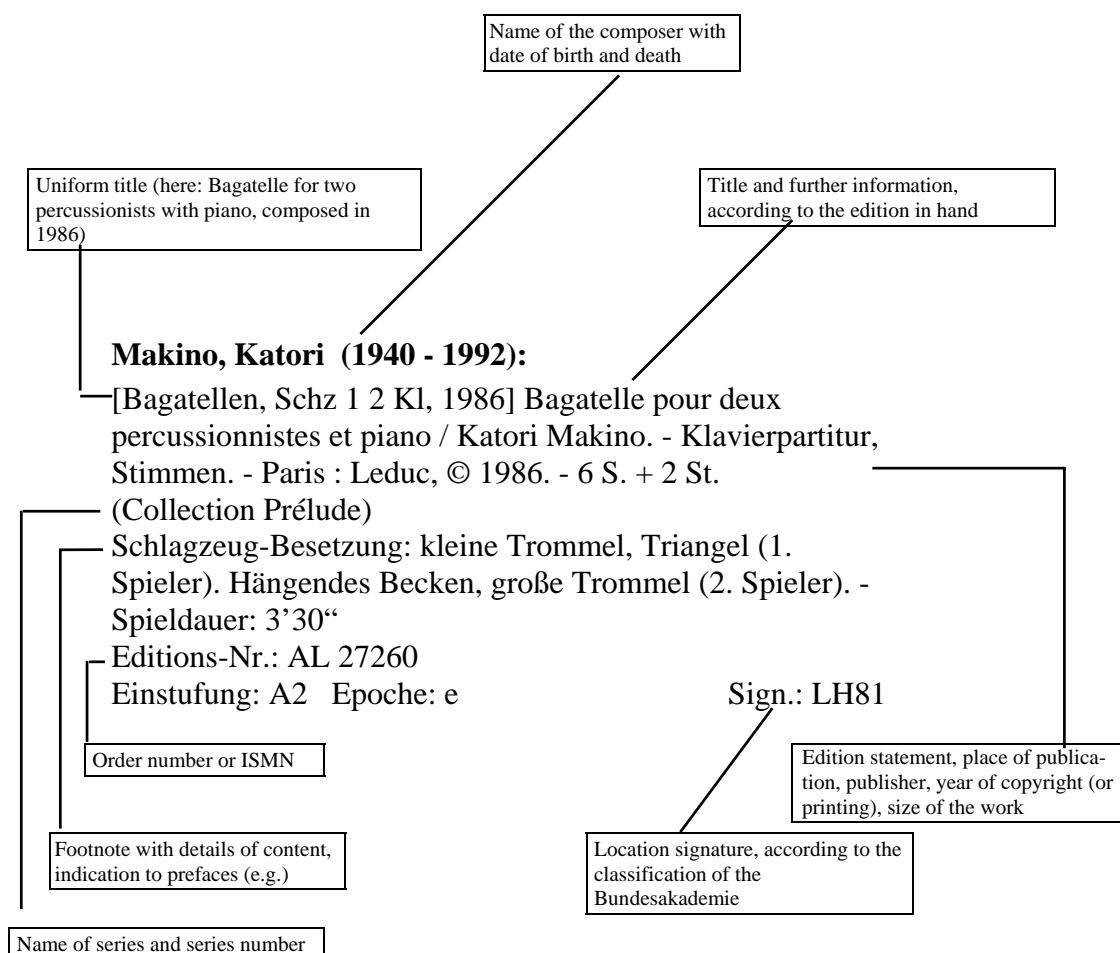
Name of the composer with date of birth and death

Uniform title (here: Bagatelle for two percussionists with piano, composed in 1986)

Title and further information, according to the edition in hand

**Makino, Katori (1940 - 1992):**

[Bagatellen, Schz 1 2 Kl, 1986] Bagatelle pour deux percussionnistes et piano / Katori Makino. - Klavierpartitur, Stimmen. - Paris : Leduc, © 1986. - 6 S. + 2 St.

(Collection Prélude)

Schlagzeug-Besetzung: kleine Trommel, Triangel (1. Spieler). Hängendes Becken, große Trommel (2. Spieler). - Spieldauer: 3'30"

Editions-Nr.: AL 27260

Einstufung: A2 Epoche: e Sign.: LH81

Order number or ISMN

Edition statement, place of publication, publisher, year of copyright (or printing), size of the work

Footnote with details of content, indication to prefaces (e.g.)

Location signature, according to the classification of the Bundesakademie

Name of series and series number